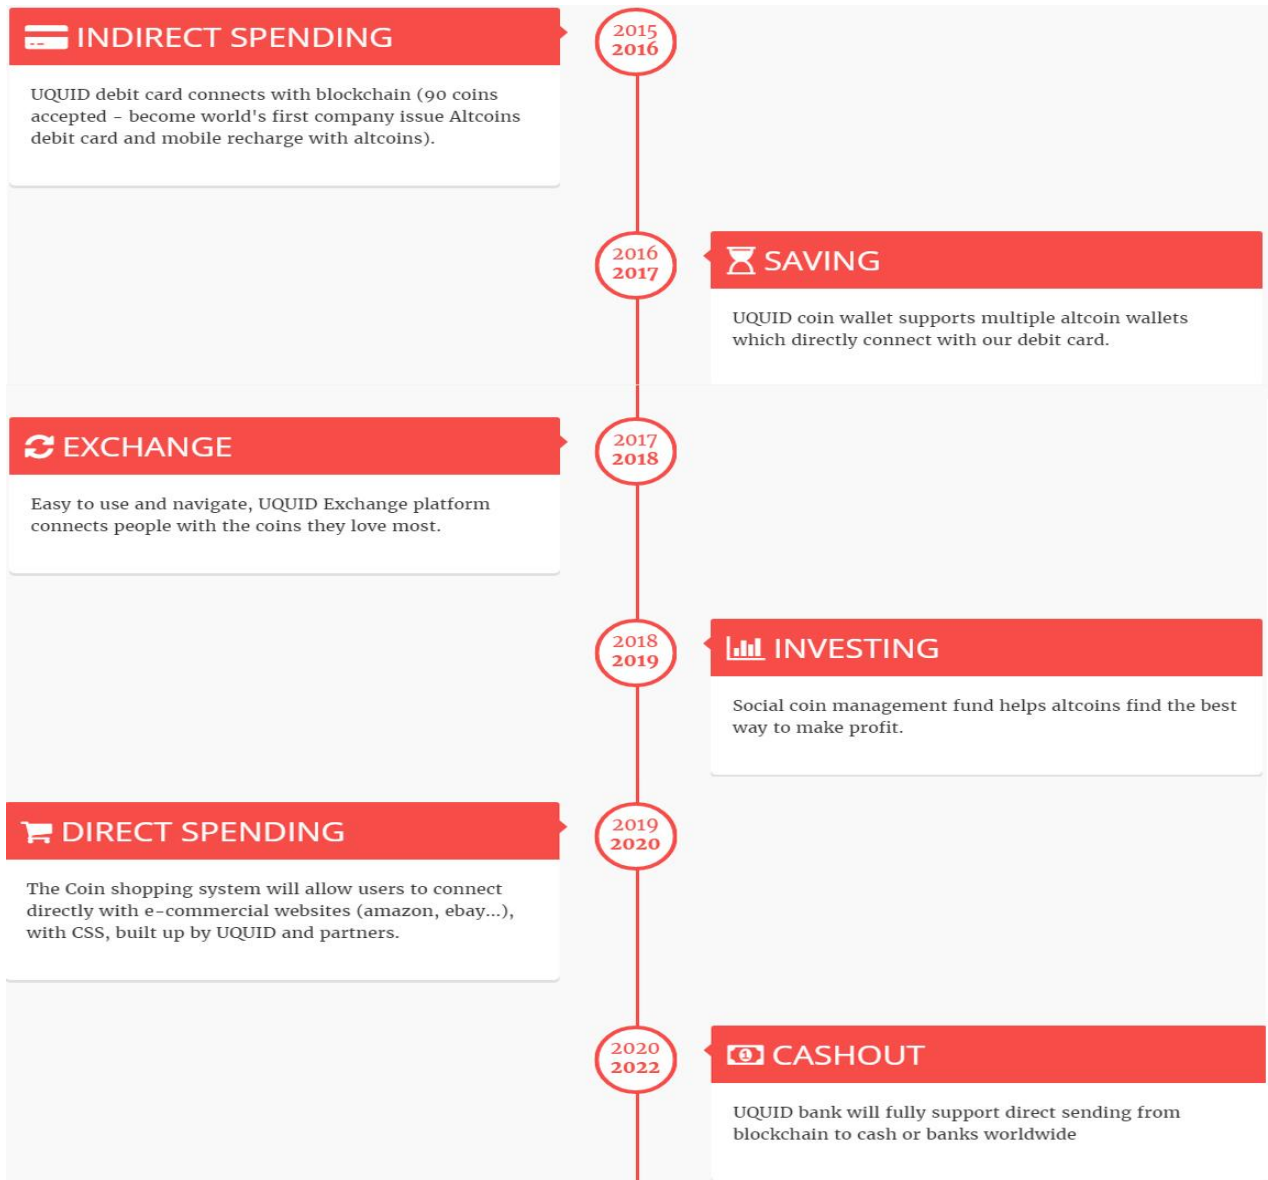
INDIRECT SPENDING

UQUID debit card connects with blockchain (90 coins accepted – become world's first company issue Altcoins debit card and mobile recharge with altcoins).

2015
2016

2016
2017

SAVING

UQUID coin wallet supports multiple altcoin wallets which directly connect with our debit card.

EXCHANGE

Easy to use and navigate, UQUID Exchange platform connects people with the coins they love most.

2017
2018

2018
2019

INVESTING

Social coin management fund helps altcoins find the best way to make profit.

DIRECT SPENDING

The Coin shopping system will allow users to connect directly with e-commercial websites (amazon, ebay...), with CSS, built up by UQUID and partners.

2019
2020

2020
2022

CASHOUT

UQUID bank will fully support direct sending from blockchain to cash or banks worldwide